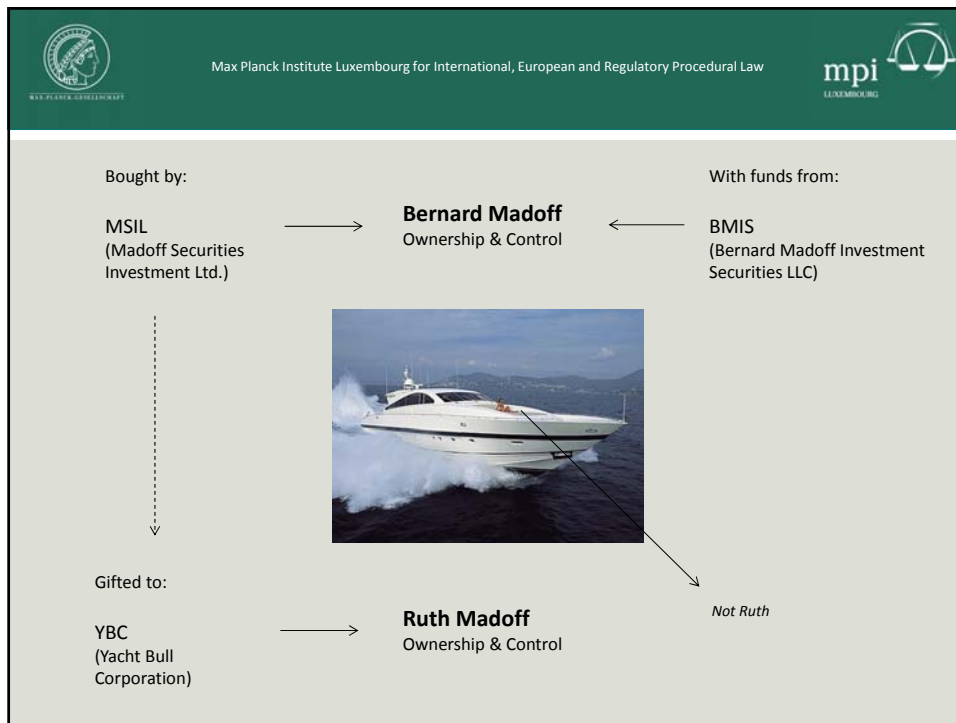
MAX-PLANCK-GESELLSCHAFT

Max Planck Institute Luxembourg for International, European and Regulatory Procedural Law

mpi
LUXEMBOURG

Bought by:

MSIL
(Madoff Securities Investment Ltd.)

**Bernard Madoff**
Ownership & Control

With funds from:

BMIS
(Bernard Madoff Investment Securities LLC)

Gifted to:

YBC
(Yacht Bull Corporation)

**Ruth Madoff**
Ownership & Control

*Not Ruth*